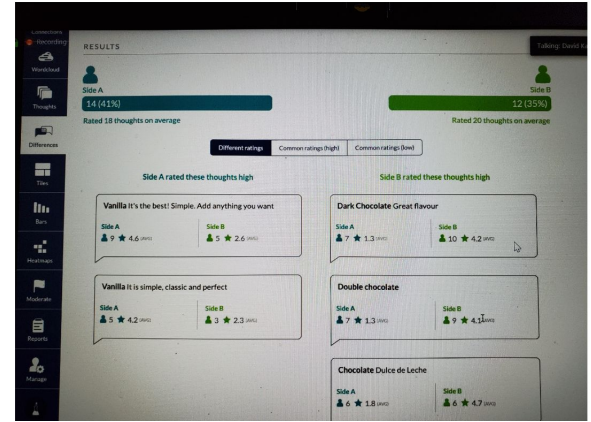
Connections
Recording
Wordcloud
Thoughts
Differences
Tiles
Bars
Heatmaps
Moderate
Reports
Manage

RESULTS

Talking: David Ka

Side A
14 (41%)
Rated 18 thoughts on average

Side B
12 (35%)
Rated 20 thoughts on average

Different ratings
Common ratings (high)
Common ratings (low)

Side A rated these thoughts high

Vanilla It's the best! Simple. Add anything you want
Side A
9 ★ 4.6 (AVG)
Side B
5 ★ 2.6 (AVG)

Vanilla It is simple, classic and perfect
Side A
5 ★ 4.2 (AVG)
Side B
3 ★ 2.3 (AVG)

Side B rated these thoughts high

Dark Chocolate Great flavour
Side A
7 ★ 1.3 (AVG)
Side B
10 ★ 4.2 (AVG)

Double chocolate
Side A
7 ★ 1.3 (AVG)
Side B
9 ★ 4.1 (AVG)

Chocolate Dulce de Leche
Side A
6 ★ 1.8 (AVG)
Side B
6 ★ 4.7 (AVG)